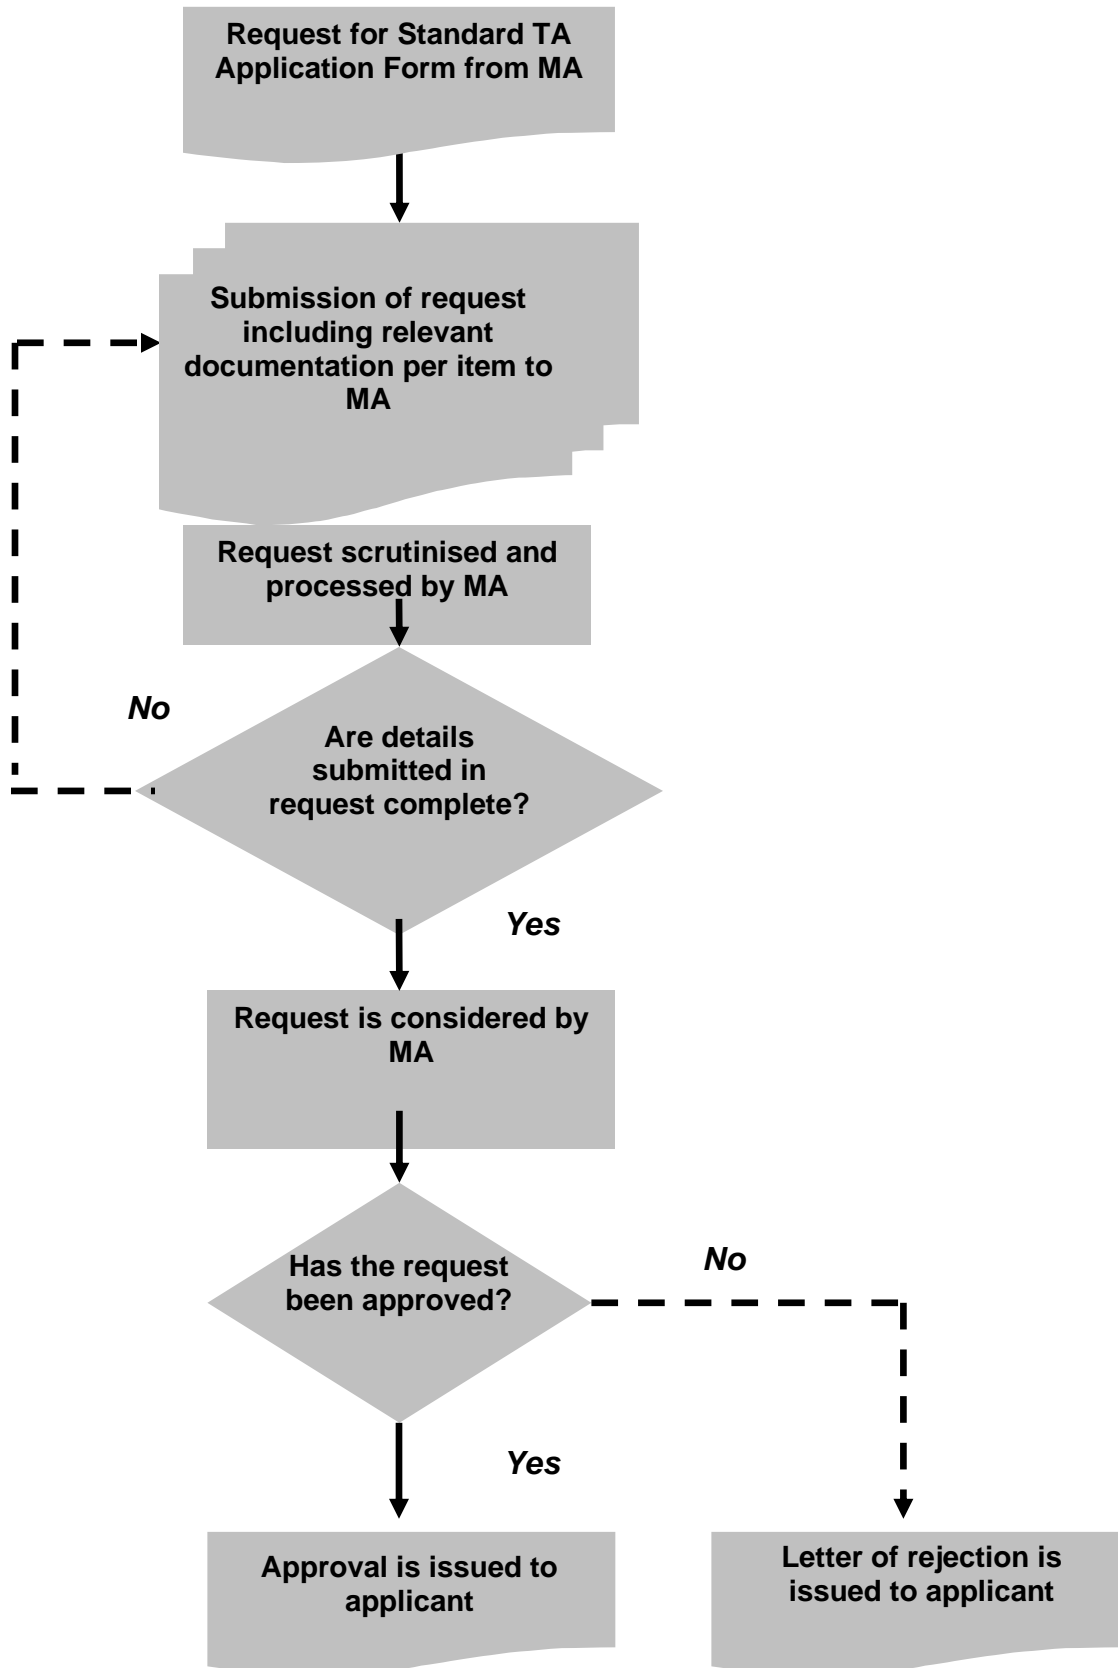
Request for Standard TA Application Form from MA

Submission of request including relevant documentation per item to MA

Request scrutinised and processed by MA

No

Are details submitted in request complete?

Yes

Request is considered by MA

Has the request been approved?

No

Yes

Approval is issued to applicant

Letter of rejection is issued to applicant